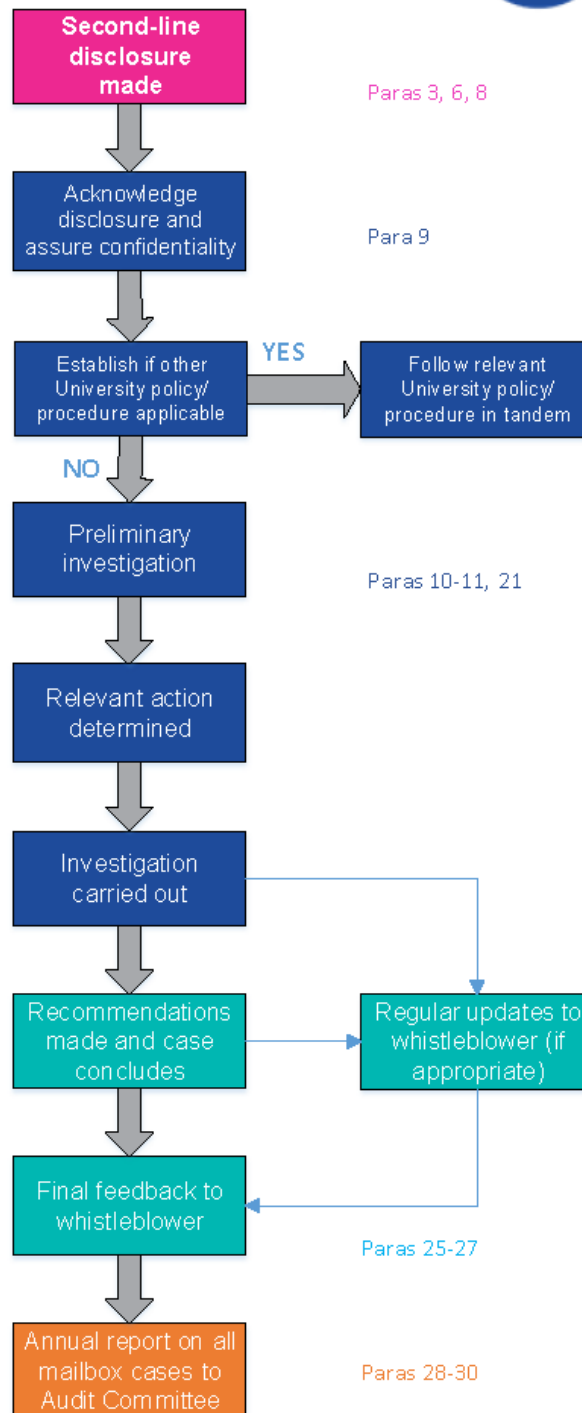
Second-line disclosure made

Paras 3, 6, 8

Acknowledge disclosure and assure confidentiality

Para 9

Establish if other University policy/ procedure applicable

YES

Follow relevant University policy/ procedure in tandem

NO

Preliminary investigation

Paras 10-11, 21

Relevant action determined

Investigation carried out

Recommendations made and case concludes

Regular updates to whistleblower (if appropriate)

Final feedback to whistleblower

Paras 25-27

Annual report on all mailbox cases to Audit Committee

Paras 28-30